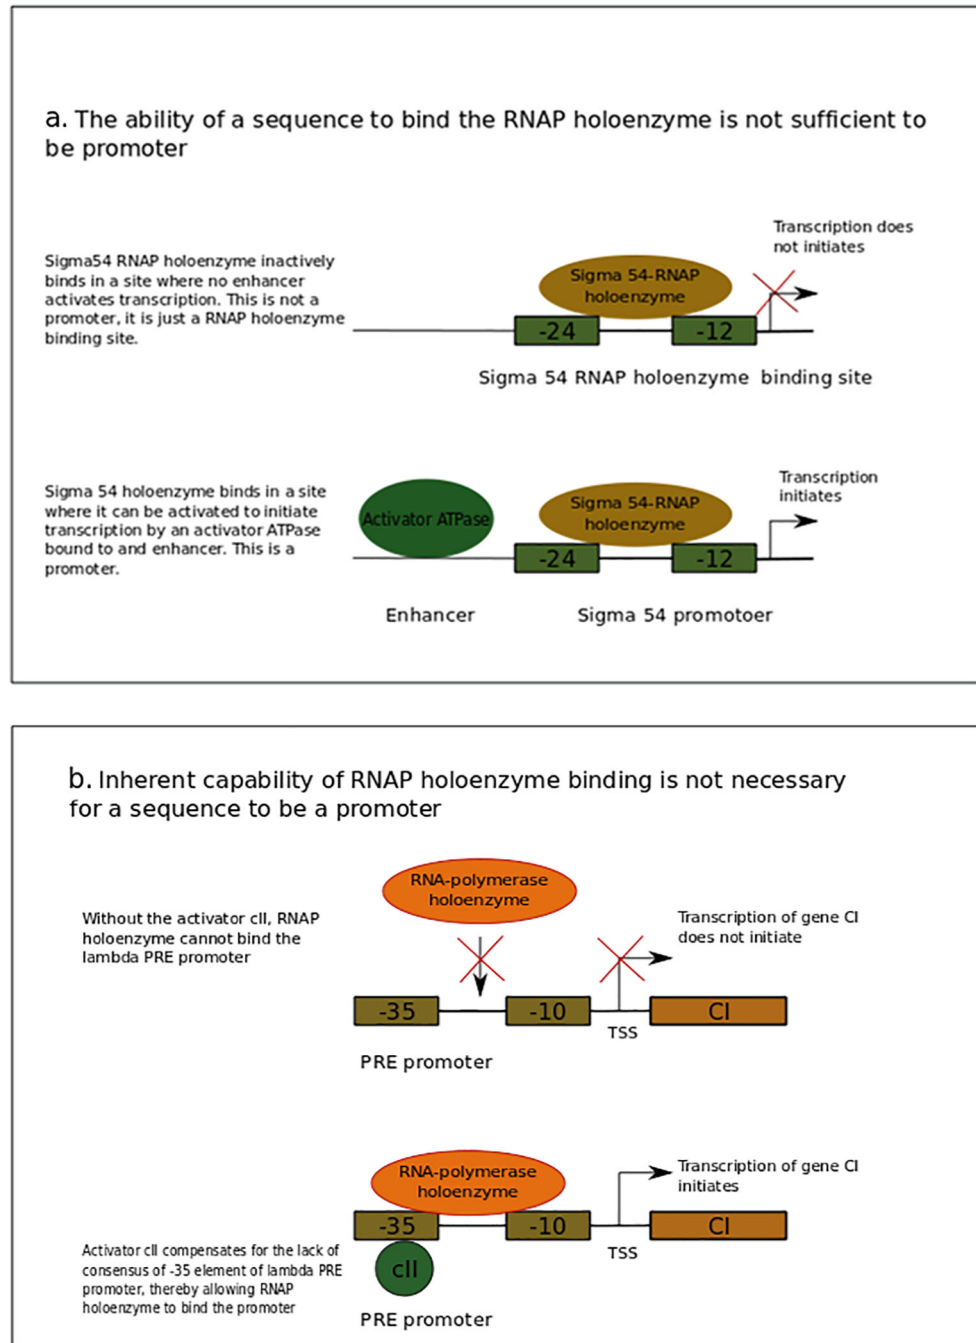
a. The ability of a sequence to bind the RNAP holoenzyme is not sufficient to be promoter

Sigma54 RNAP holoenzyme inactively binds in a site where no enhancer activates transcription. This is not a promoter, it is just a RNAP holoenzyme binding site.

Sigma 54-RNAP holoenzyme

Transcription does not initiates

-24

-12

Sigma 54 RNAP holoenzyme binding site

Sigma 54 holoenzyme binds in a site where it can be activated to initiate transcription by an activator ATPase bound to and enhancer. This is a promoter.

Activator ATPase

Sigma 54-RNAP holoenzyme

Transcription initiates

-24

-12

Enhancer

Sigma 54 promotoer

b. Inherent capability of RNAP holoenzyme binding is not necessary for a sequence to be a promoter

Without the activator cII, RNAP holoenzyme cannot bind the lambda PRE promoter

RNA-polymerase holoenzyme

Transcription of gene CI does not initiate

-35

-10

TSS

CI

PRE promoter

RNA-polymerase holoenzyme

Transcription of gene CI initiates

-35

-10

TSS

CI

cII

Activator cII compensates for the lack of consensus of -35 element of lambda PRE promoter, thereby allowing RNAP holoenzyme to bind the promoter

PRE promoter